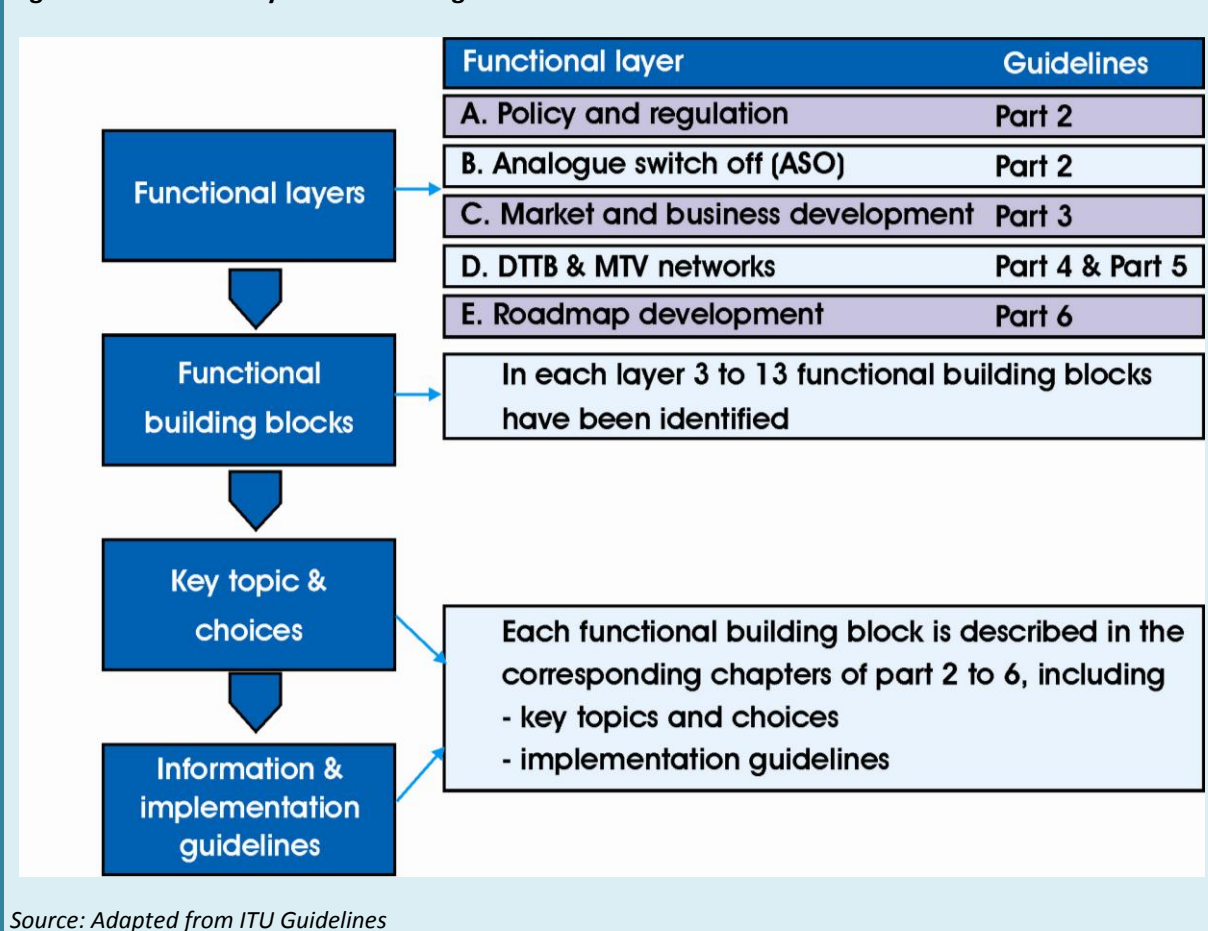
Functional layers

Functional building blocks

Key topic & choices

Information & implementation guidelines

| Functional layer | Guidelines |
|---|---|
| A. Policy and regulation | Part 2 |
| B. Analogue switch off (ASO) | Part 2 |
| C. Market and business development | Part 3 |
| D. DTTB & MTV networks | Part 4 & Part 5 |
| E. Roadmap development | Part 6 |

In each layer 3 to 13 functional building blocks have been identified

Each functional building block is described in the corresponding chapters of part 2 to 6, including
- key topics and choices
- implementation guidelines

Source: Adapted from ITU Guidelines